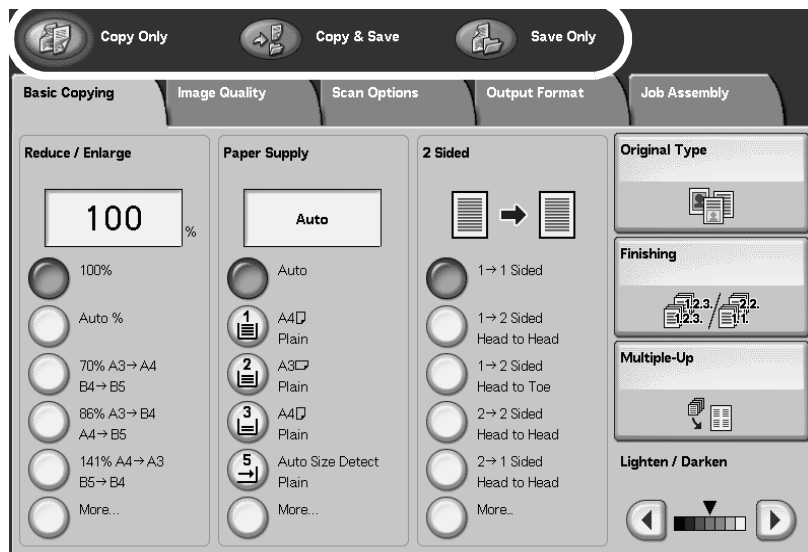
Copy Only
Copy & Save
Save Only

Basic Copying
Image Quality
Scan Options
Output Format
Job Assembly

Reduce / Enlarge
100 %
100%
Auto %
70% A3→A4 B4→B5
86% A3→B4 A4→B5
141% A4→A3 B5→B4
More...

Paper Supply
Auto
Auto
1 A4 Plain
2 A3 Plain
3 A4 Plain
5 Auto Size Detect Plain
More...

2 Sided
1→1 Sided
1→2 Sided Head to Head
1→2 Sided Head to Toe
2→2 Sided Head to Head
2→1 Sided Head to Head
More..

Original Type
Finishing
Multiple-Up
Lighten / Darken